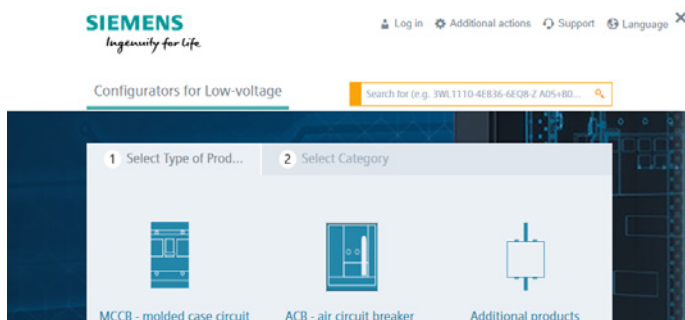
SIEMENS
Ingenuity for life

Log in Additional actions Support Language ×

Configurators for Low-voltage

Search for (e.g. 3WL1110-4EB36-6EQ8-Z A05+B0...

1 Select Type of Prod...
2 Select Category

MCCB - molded case circuit
ACB - air circuit breaker
Additional products